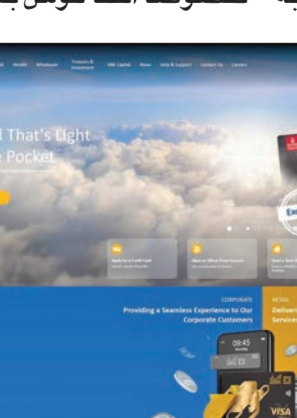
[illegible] لمنظومة الهلا للوفل ب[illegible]

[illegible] Wealth Wholesale Treasury & Investment QIIB Capital News Help & Support Contact Us Careers

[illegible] That's Light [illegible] Pocket

Apply for a Credit Card

Open an Offset Priority Account

CORPORATE

Providing a Seamless Experience to Our Corporate Customers

RETAIL

Deliver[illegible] Service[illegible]

09:45

VISA